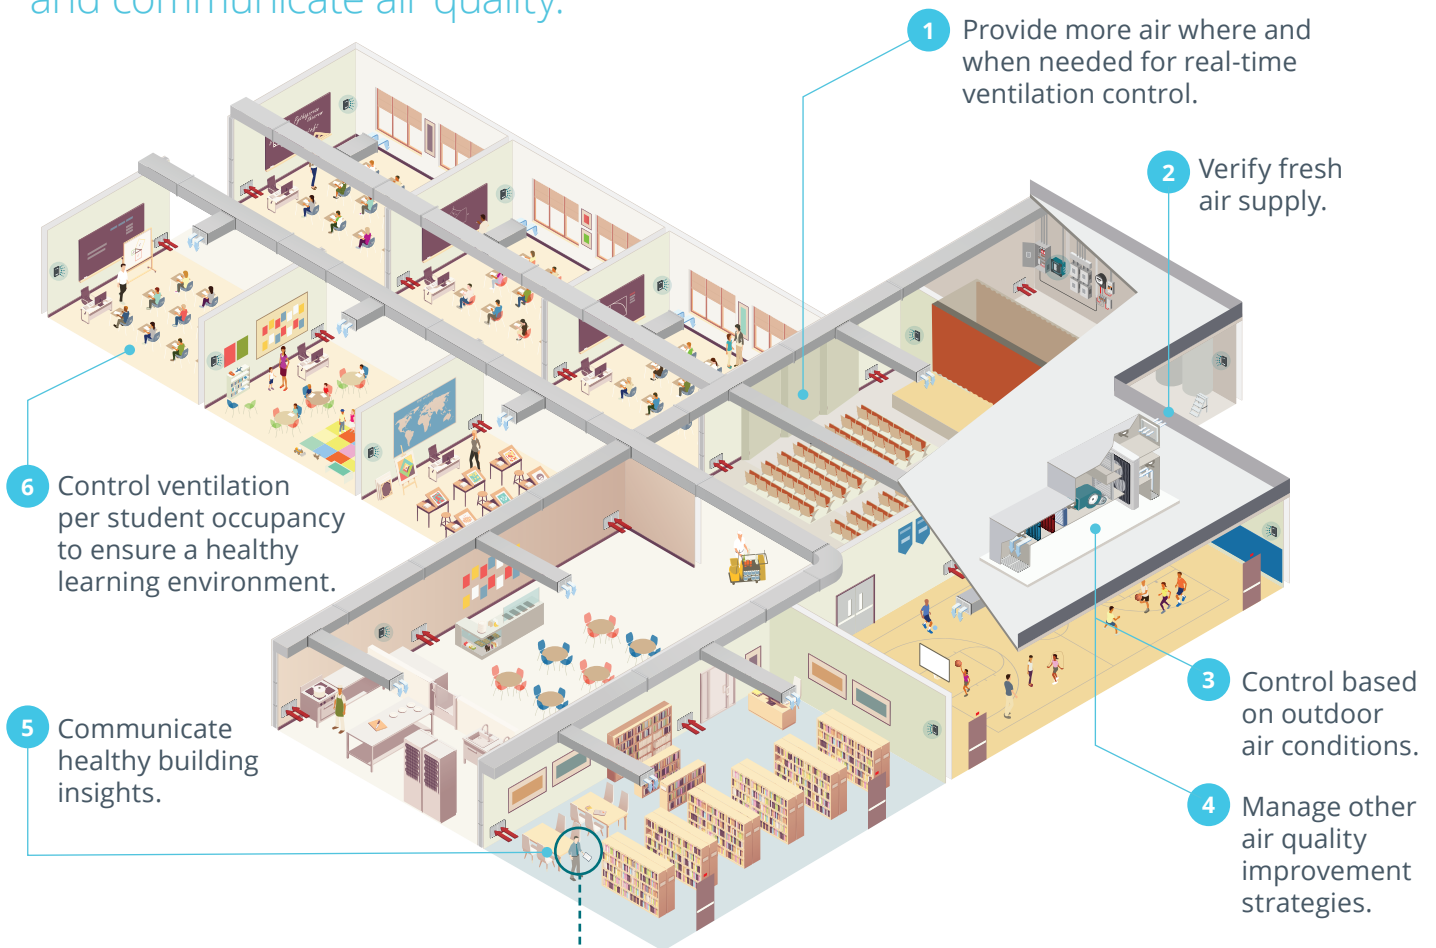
and communicate air quality.

1 Provide more air where and when needed for real-time ventilation control.

2 Verify fresh air supply.

6 Control ventilation per student occupancy to ensure a healthy learning environment.

3 Control based on outdoor air conditions.

5 Communicate healthy building insights.

4 Manage other air quality improvement strategies.